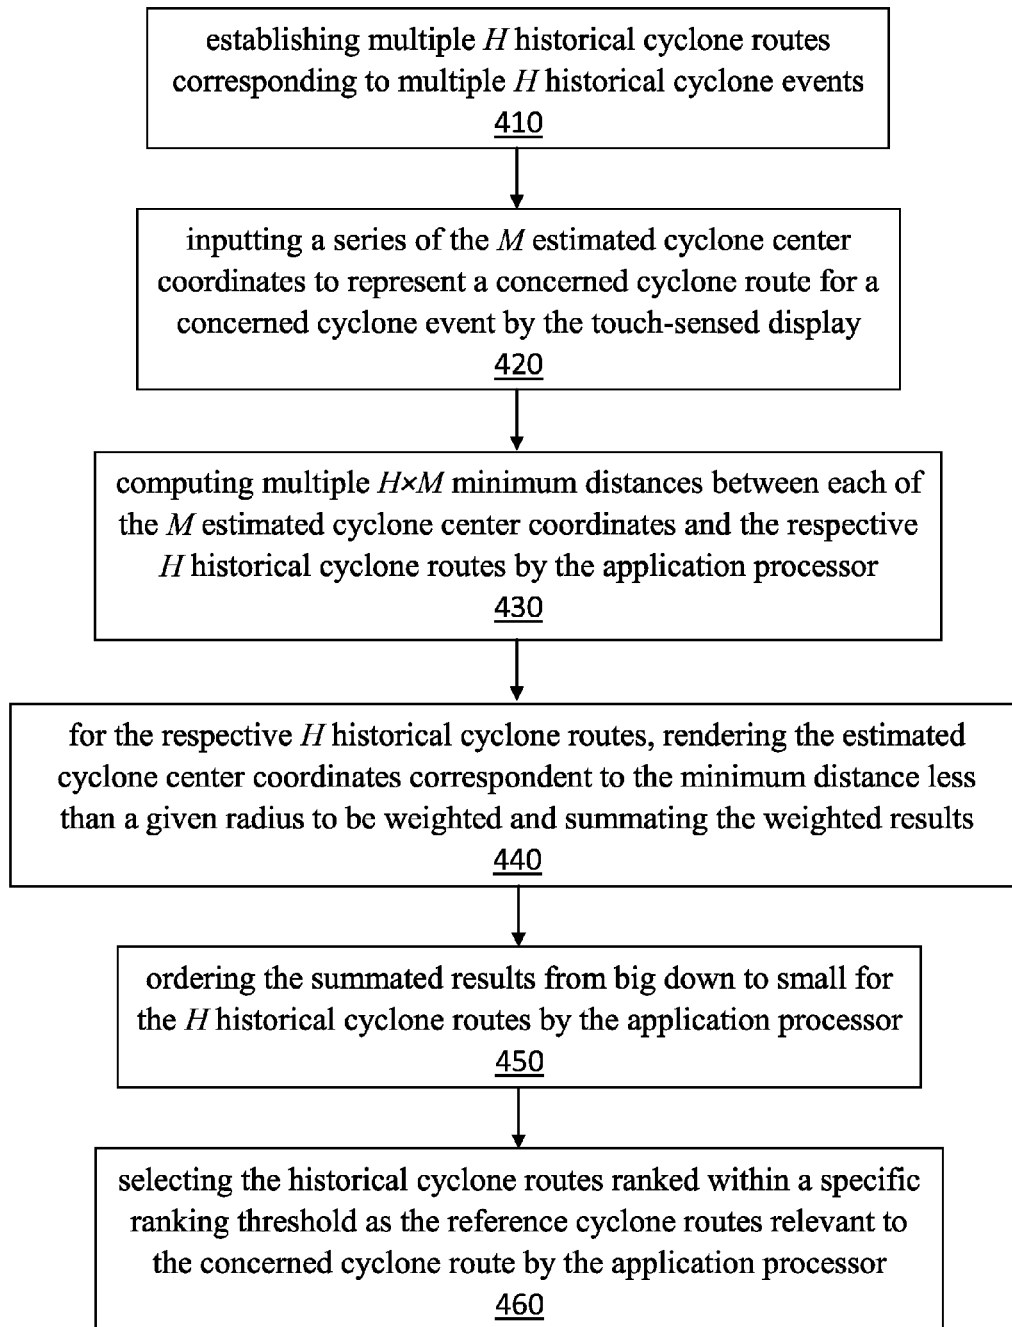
establishing multiple $H$ historical cyclone routes corresponding to multiple $H$ historical cyclone events
410

inputting a series of the $M$ estimated cyclone center coordinates to represent a concerned cyclone route for a concerned cyclone event by the touch-sensed display
420

computing multiple $H \times M$ minimum distances between each of the $M$ estimated cyclone center coordinates and the respective $H$ historical cyclone routes by the application processor
430

for the respective $H$ historical cyclone routes, rendering the estimated cyclone center coordinates correspondent to the minimum distance less than a given radius to be weighted and summating the weighted results
440

ordering the summated results from big down to small for the $H$ historical cyclone routes by the application processor
450

selecting the historical cyclone routes ranked within a specific ranking threshold as the reference cyclone routes relevant to the concerned cyclone route by the application processor
460